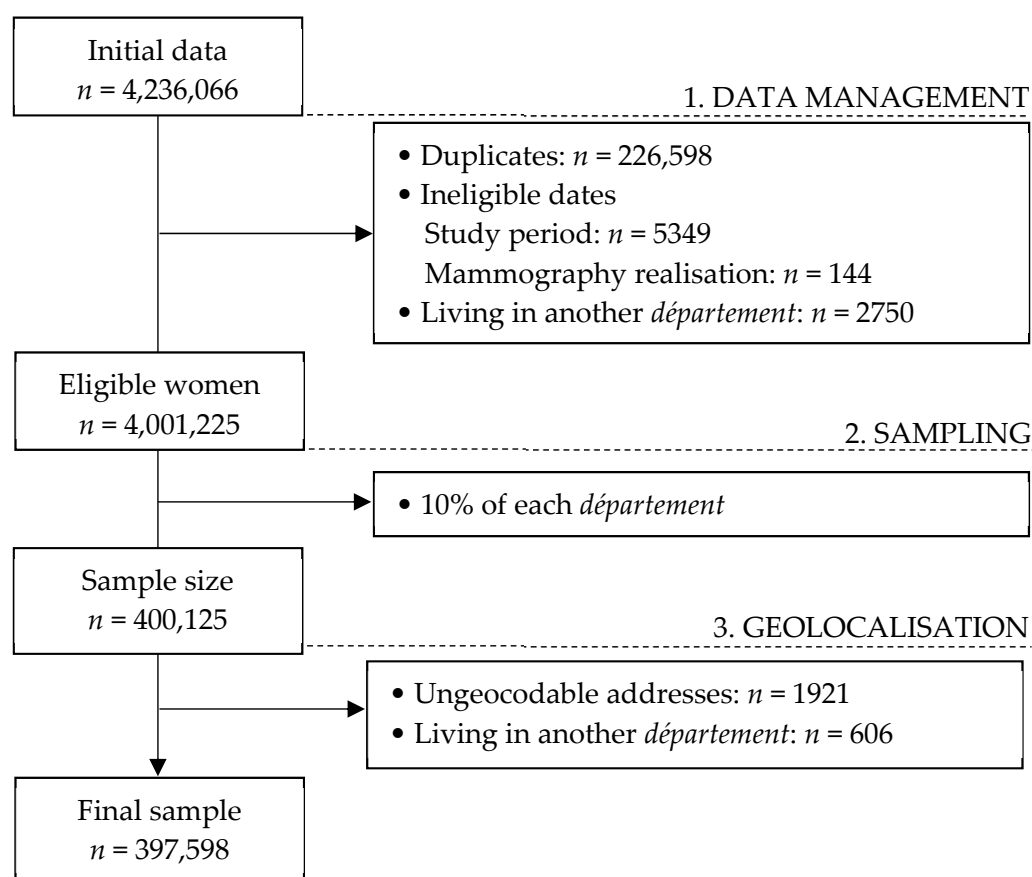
Initial data
$n$ = 4,236,066

1. DATA MANAGEMENT

• Duplicates: $n$ = 226,598
• Ineligible dates
Study period: $n$ = 5349
Mammography realisation: $n$ = 144
• Living in another *département*: $n$ = 2750

Eligible women
$n$ = 4,001,225

2. SAMPLING

• 10% of each *département*

Sample size
$n$ = 400,125

3. GEOLOCALISATION

• Ungeocodable addresses: $n$ = 1921
• Living in another *département*: $n$ = 606

Final sample
$n$ = 397,598